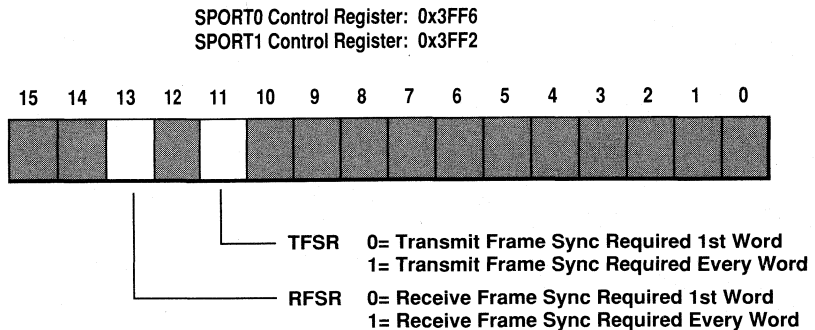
SPORT0 Control Register: 0x3FF6
SPORT1 Control Register: 0x3FF2

15 14 13 12 11 10 9 8 7 6 5 4 3 2 1 0

TFSR 0= Transmit Frame Sync Required 1st Word
1= Transmit Frame Sync Required Every Word

RFSR 0= Receive Frame Sync Required 1st Word
1= Receive Frame Sync Required Every Word